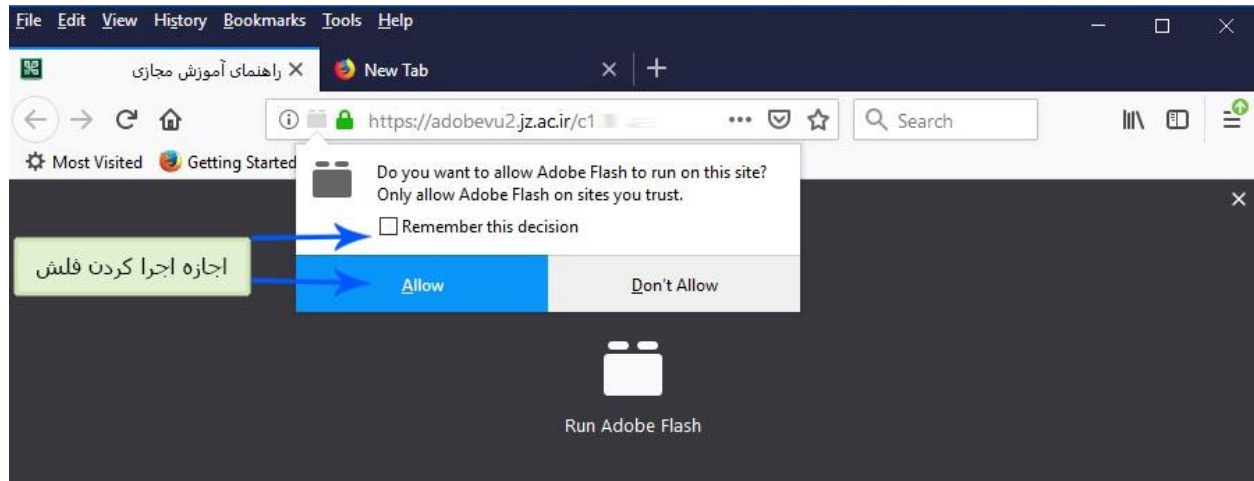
File Edit View History Bookmarks Tools Help

راهنمای آموزش مجازی ×
New Tab ×

https://adobevu2.jz.ac.ir/c1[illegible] ••• Search

Most Visited Getting Started

Do you want to allow Adobe Flash to run on this site?
Only allow Adobe Flash on sites you trust.

Remember this decision

اجازه اجرا کردن فلش

Allow

Don't Allow

Run Adobe Flash